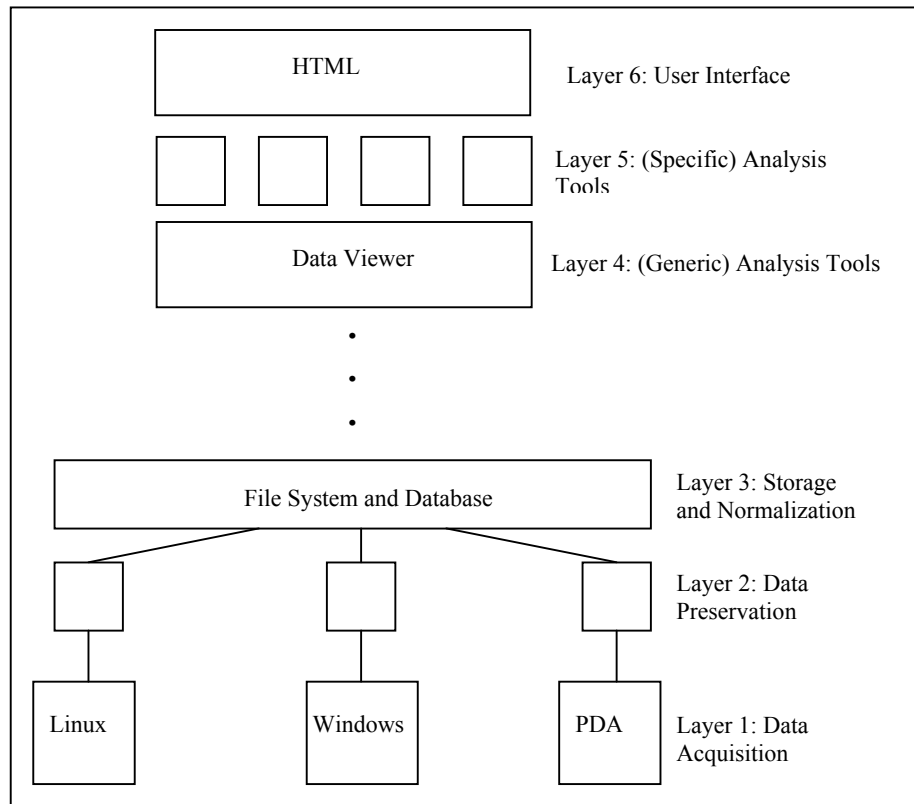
HTML

Layer 6: User Interface

Layer 5: (Specific) Analysis Tools

Data Viewer

Layer 4: (Generic) Analysis Tools

File System and Database

Layer 3: Storage and Normalization

Layer 2: Data Preservation

Linux

Windows

PDA

Layer 1: Data Acquisition